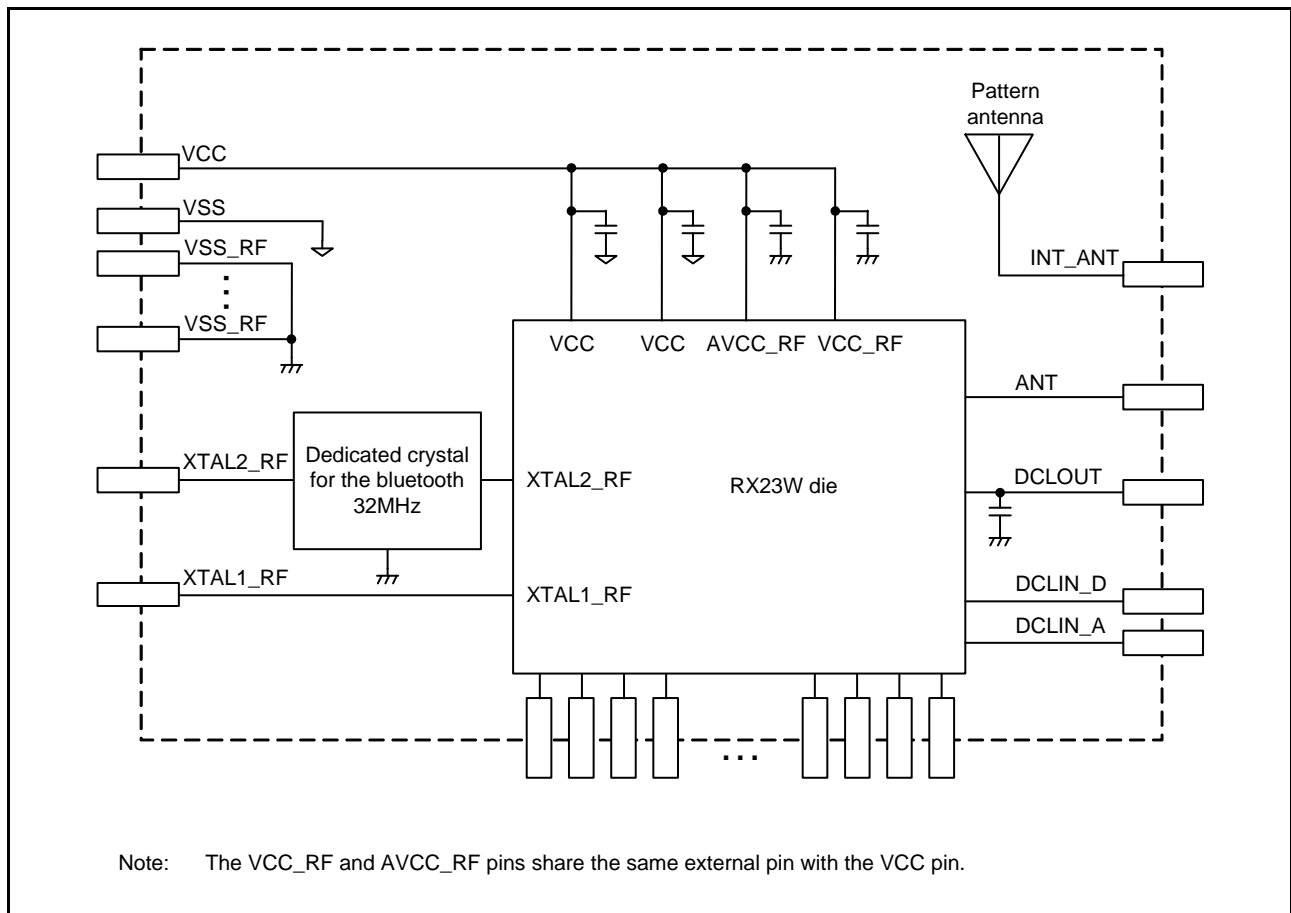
Pattern antenna

VCC

VSS

VSS_RF

VSS_RF

INT_ANT

VCC VCC AVCC_RF VCC_RF

ANT

XTAL2_RF

Dedicated crystal for the bluetooth 32MHz

XTAL2_RF

RX23W die

DCLOUT

XTAL1_RF

XTAL1_RF

DCLIN_D

DCLIN_A

Note: The VCC_RF and AVCC_RF pins share the same external pin with the VCC pin.